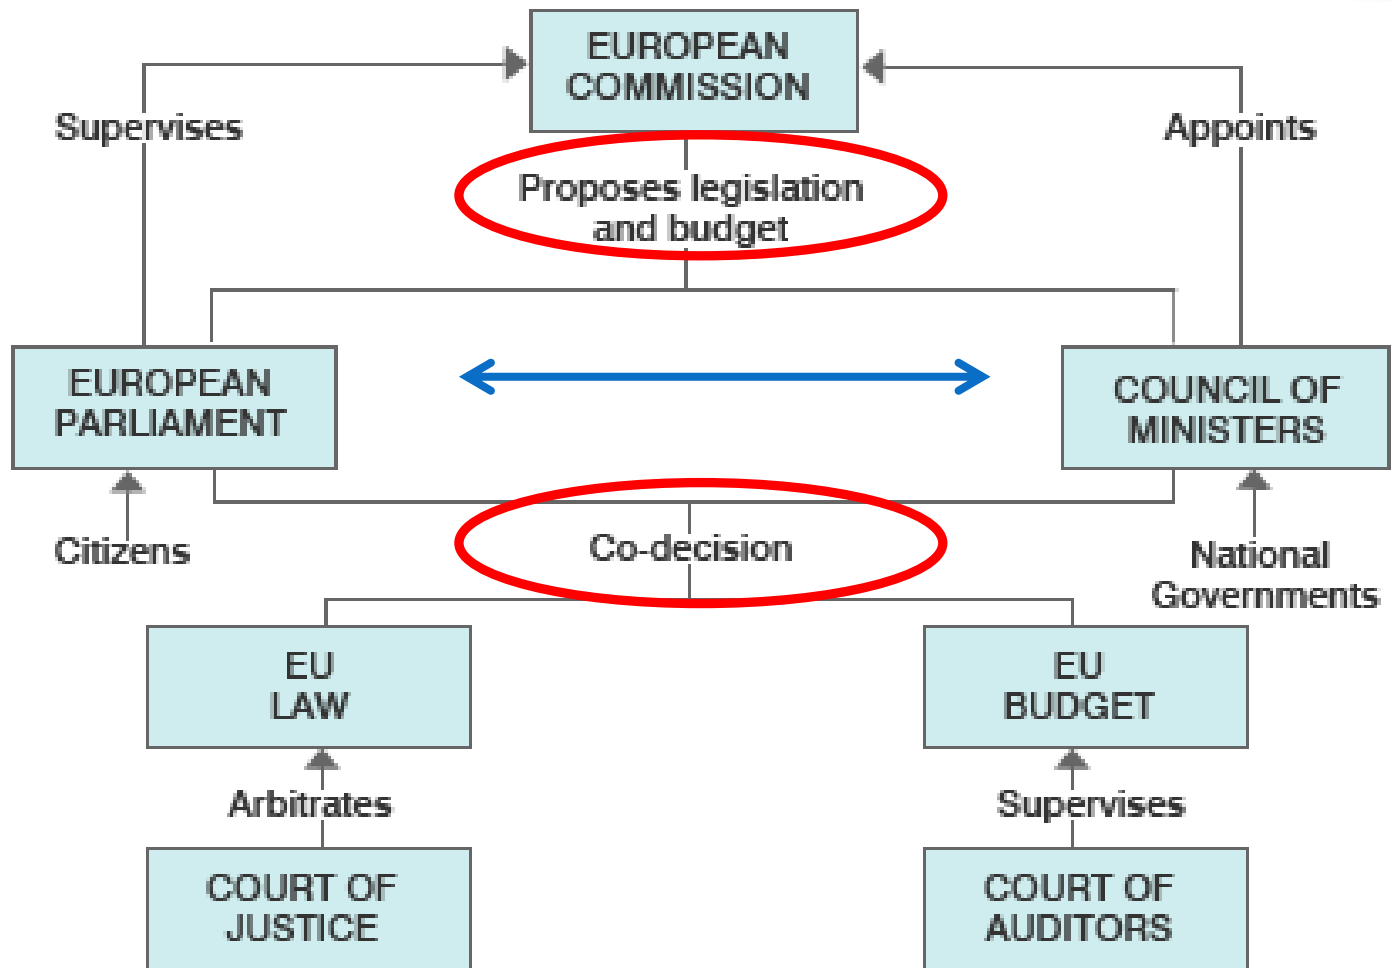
EUROPEAN COMMISSION

Supervises

Appoints

Proposes legislation and budget

EUROPEAN PARLIAMENT

COUNCIL OF MINISTERS

Citizens

Co-decision

National Governments

EU LAW

EU BUDGET

Arbitrates

Supervises

COURT OF JUSTICE

COURT OF AUDITORS